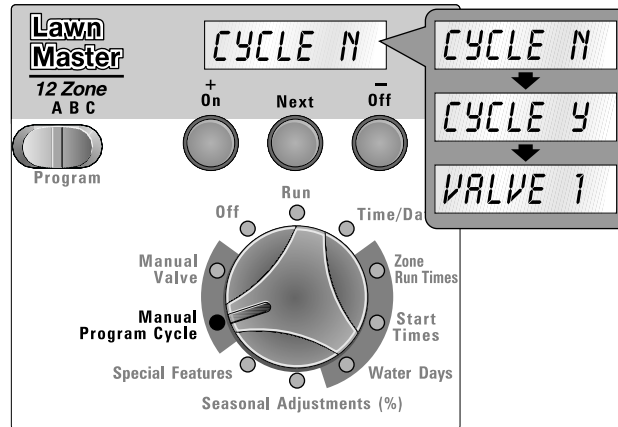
Lawn Master
12 Zone
A B C

CYCLE N

+
On

Next

–
Off

CYCLE N
CYCLE Y
VALVE 1

Program

Run
Off
Time/Da
Manual Valve
Zone Run Times
Manual Program Cycle
Start Times
Special Features
Water Days
Seasonal Adjustments (%)